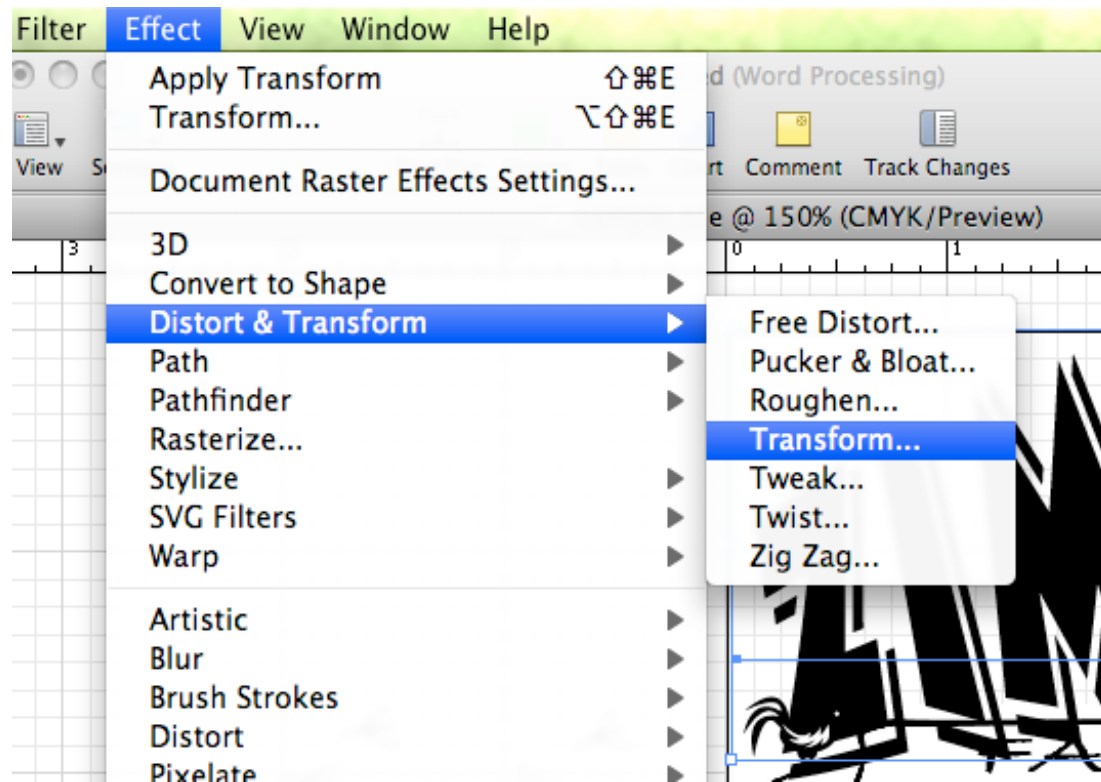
Filter Effect View Window Help

Apply Transform ⇧⌘E
Transform... ⌥⇧⌘E

Document Raster Effects Settings...

3D
Convert to Shape
Distort & Transform
Path
Pathfinder
Rasterize...
Stylize
SVG Filters
Warp

Artistic
Blur
Brush Strokes
Distort
Pixelate

Free Distort...
Pucker & Bloat...
Roughen...
Transform...
Tweak...
Twist...
Zig Zag...

d (Word Processing)
View S
rt Comment Track Changes
e @ 150% (CMYK/Preview)
3
0
1